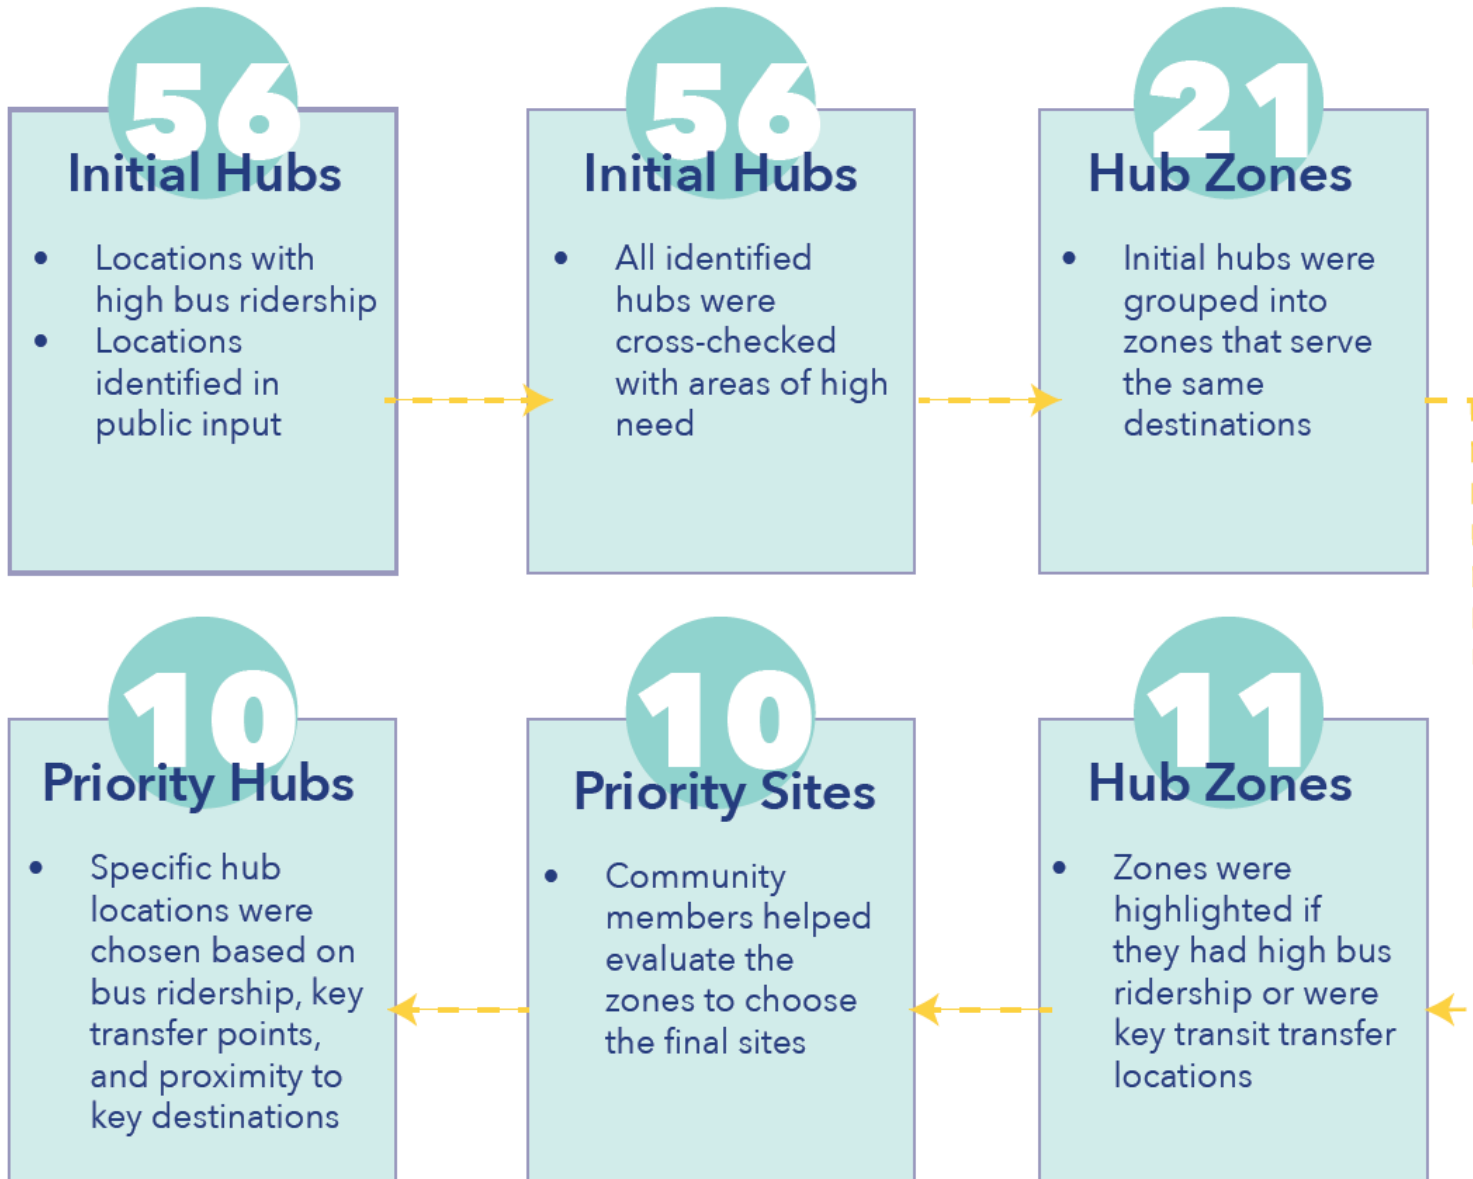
56
Initial Hubs

- Locations with high bus ridership
- Locations identified in public input

56
Initial Hubs

- All identified hubs were cross-checked with areas of high need

21
Hub Zones

- Initial hubs were grouped into zones that serve the same destinations

11
Hub Zones

- Zones were highlighted if they had high bus ridership or were key transit transfer locations

10
Priority Sites

- Community members helped evaluate the zones to choose the final sites

10
Priority Hubs

- Specific hub locations were chosen based on bus ridership, key transfer points, and proximity to key destinations